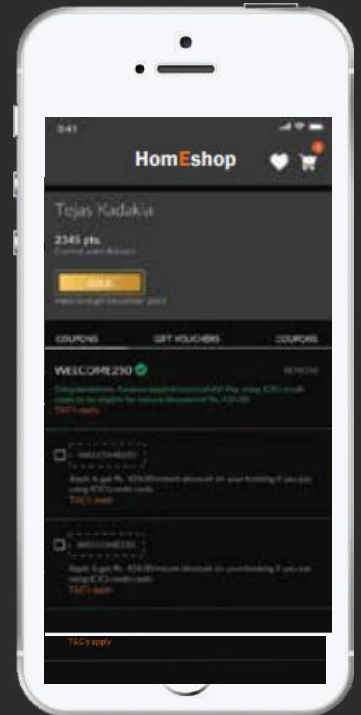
9:41

HomEshop

Tejas Kadakia

2345 pts.
Current point balance

GOLD
Valid through December 2023

COUPONS GIFT VOUCHERS COUPONS

WELCOME250

REMOVE

Congratulations. Coupon applied successfully! Pay using ICICI credit cards to be eligible for instant discount of Rs. 250.00

T&C's apply

WELCOME250

Apply & get Rs. 250.00 instant discount on your booking if you pay using ICICI credit cards

T&C's apply

WELCOME250

Apply & get Rs. 250.00 instant discount on your booking if you pay using ICICI credit cards

T&C's apply

T&C's apply